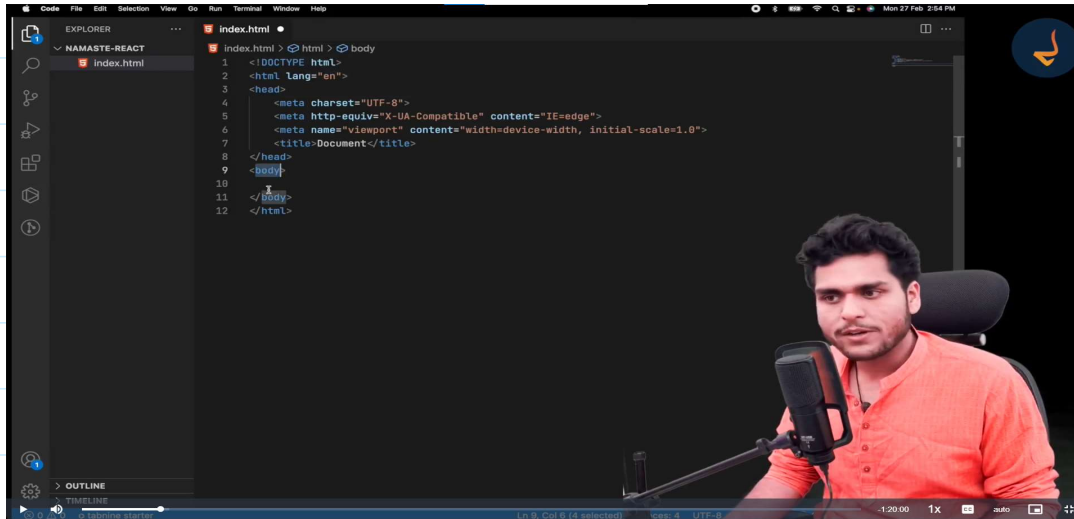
Code File Edit Selection View Go Run Terminal Window Help

Mon 27 Feb 2:54 PM

EXPLORER
NAMASTE-REACT
index.html

index.html

index.html > html > body

1 <!DOCTYPE html>
2 <html lang="en">
3 <head>
4 <meta charset="UTF-8">
5 <meta http-equiv="X-UA-Compatible" content="IE=edge">
6 <meta name="viewport" content="width=device-width, initial-scale=1.0">
7 <title>Document</title>
8 </head>
9 <body>
10
11 </body>
12 </html>

OUTLINE
TIMELINE

tabnine starter

Ln 9, Col 6 (4 selected) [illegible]ces: 4 UTF-8

-1:20:00 1x auto